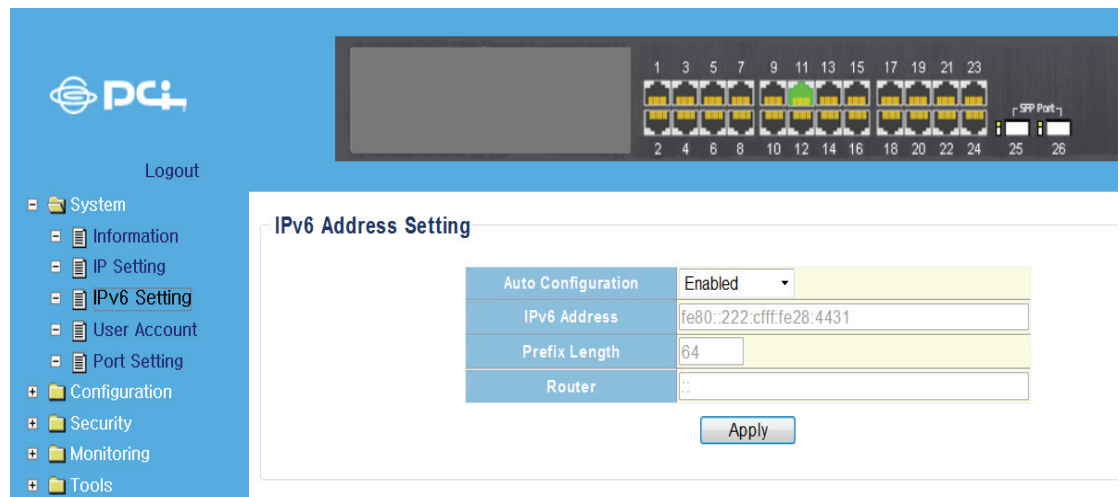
PCi

1 3 5 7 9 11 13 15 17 19 21 23
2 4 6 8 10 12 14 16 18 20 22 24
SFP Port
25 26

Logout

System
Information
IP Setting
IPv6 Setting
User Account
Port Setting
Configuration
Security
Monitoring
Tools

IPv6 Address Setting

| Auto Configuration | Enabled |
|---|---|
| IPv6 Address | fe80::222:cfff:fe28:4431 |
| Prefix Length | 64 |
| Router | :: |

Apply